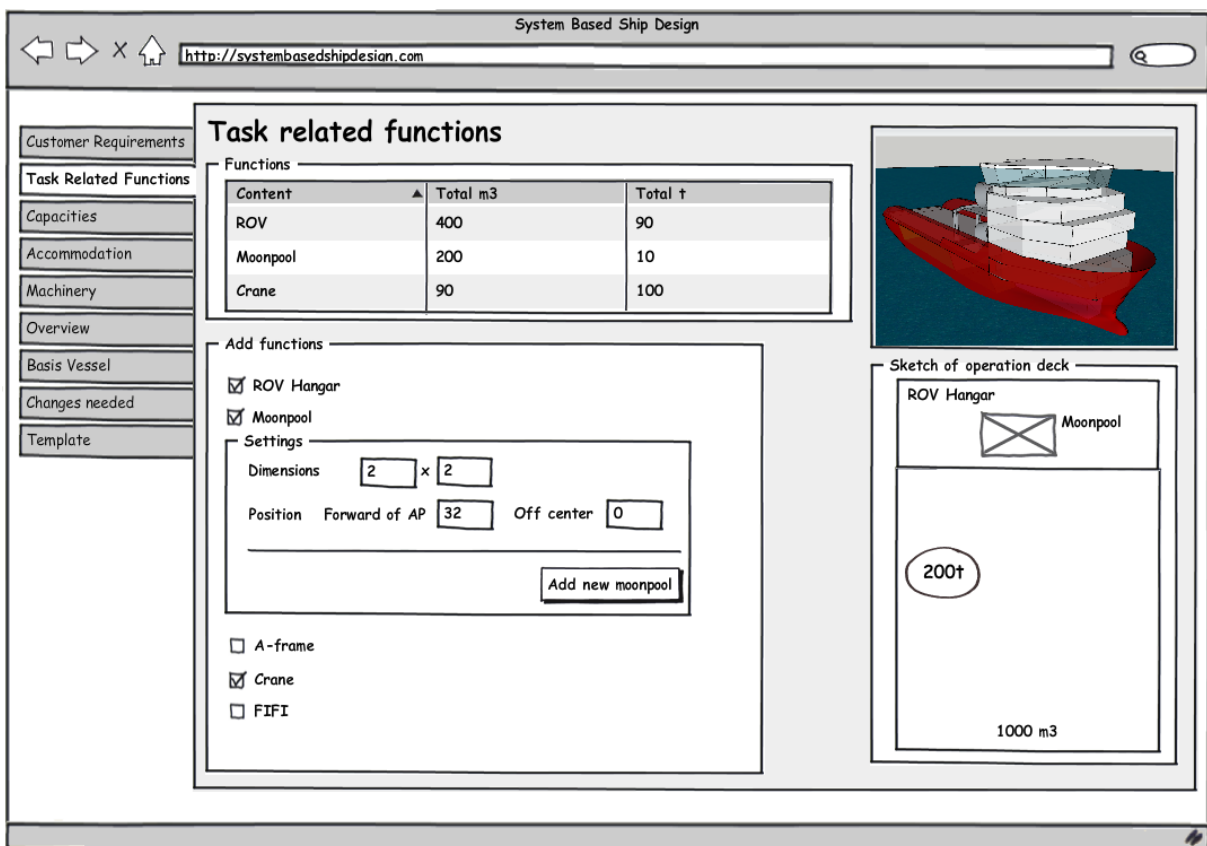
System Based Ship Design

http://systembasedshipdesign.com

Customer Requirements
Task Related Functions
Capacities
Accommodation
Machinery
Overview
Basis Vessel
Changes needed
Template

Task related functions

Functions

| Content ▲ | Total m3 | Total t |
|---|---|---|
| ROV | 400 | 90 |
| Moonpool | 200 | 10 |
| Crane | 90 | 100 |

Add functions

☑ ROV Hangar
☑ Moonpool

Settings
Dimensions 2 x 2
Position Forward of AP 32 Off center 0

Add new moonpool

☐ A-frame
☑ Crane
☐ FIFI

Sketch of operation deck
ROV Hangar
Moonpool
200t
1000 m3